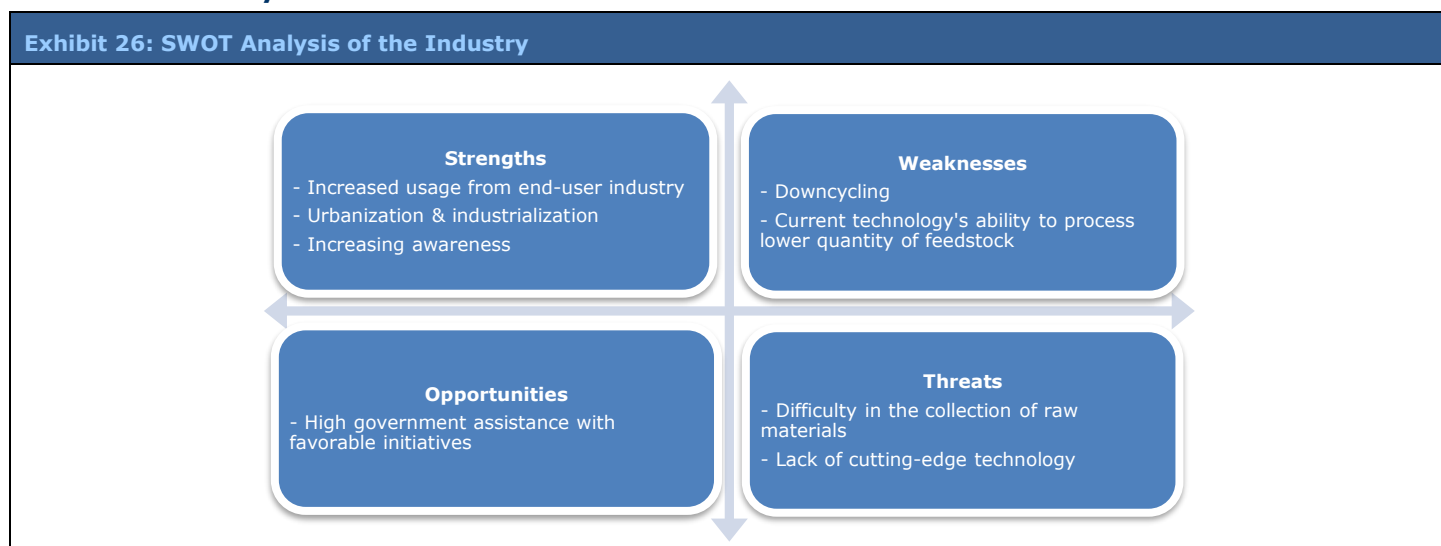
Exhibit 26: SWOT Analysis of the Industry

Strengths
- Increased usage from end-user industry
- Urbanization & industrialization
- Increasing awareness

Weaknesses
- Downcycling
- Current technology's ability to process lower quantity of feedstock

Opportunities
- High government assistance with favorable initiatives

Threats
- Difficulty in the collection of raw materials
- Lack of cutting-edge technology